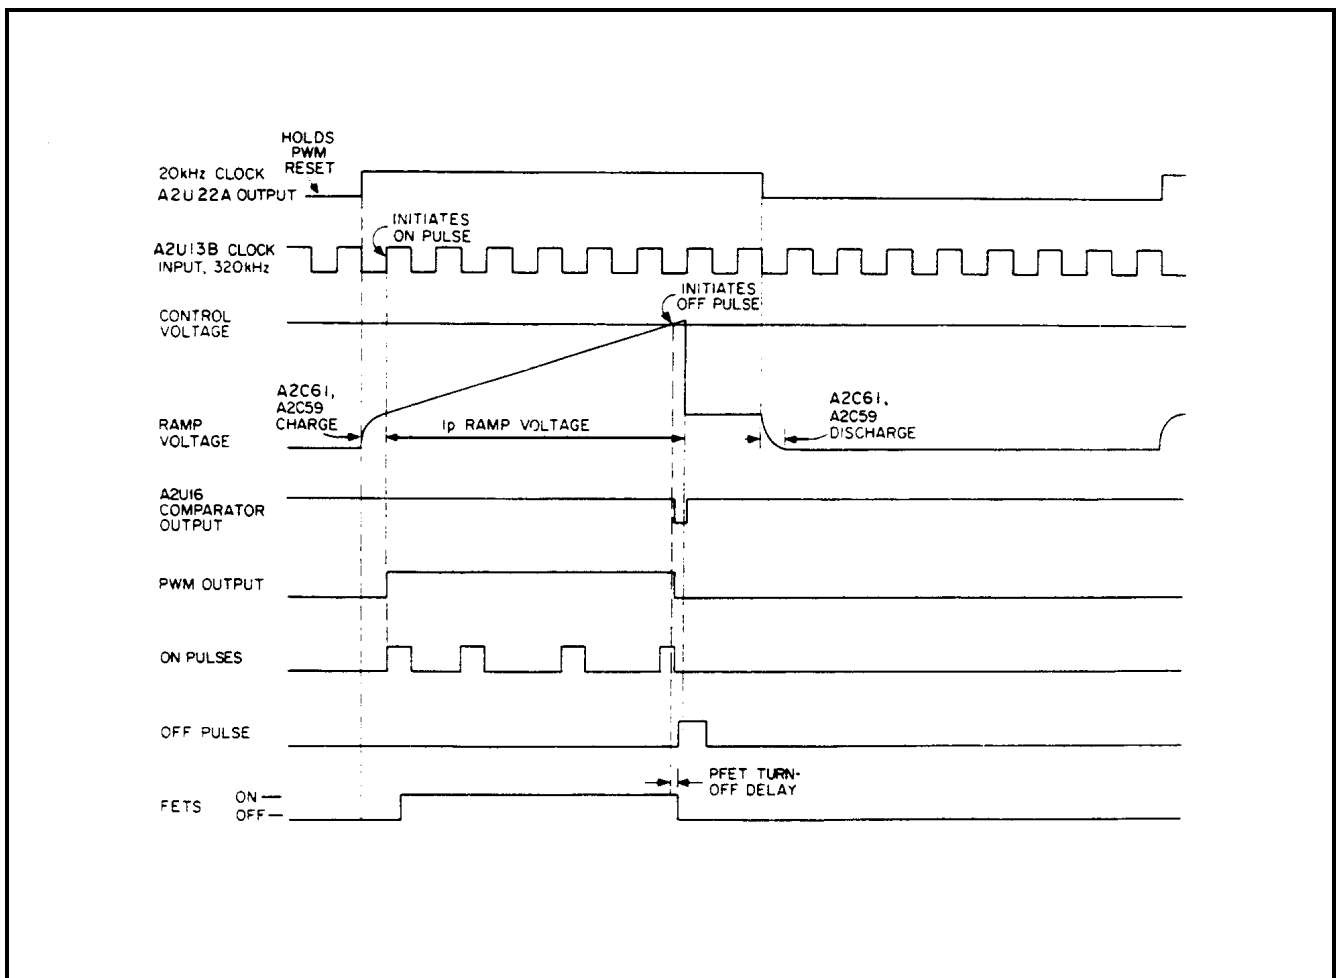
HOLDS PWM RESET

20kHz CLOCK A2U22A OUTPUT

INITIATES ON PULSE

A2U13B CLOCK INPUT, 320kHz

INITIATES OFF PULSE

CONTROL VOLTAGE

A2C61, A2C59 CHARGE

RAMP VOLTAGE

Ip RAMP VOLTAGE

A2C61, A2C59 DISCHARGE

A2U16 COMPARATOR OUTPUT

PWM OUTPUT

ON PULSES

OFF PULSE

FETS ON — OFF —

PFET TURN-OFF DELAY